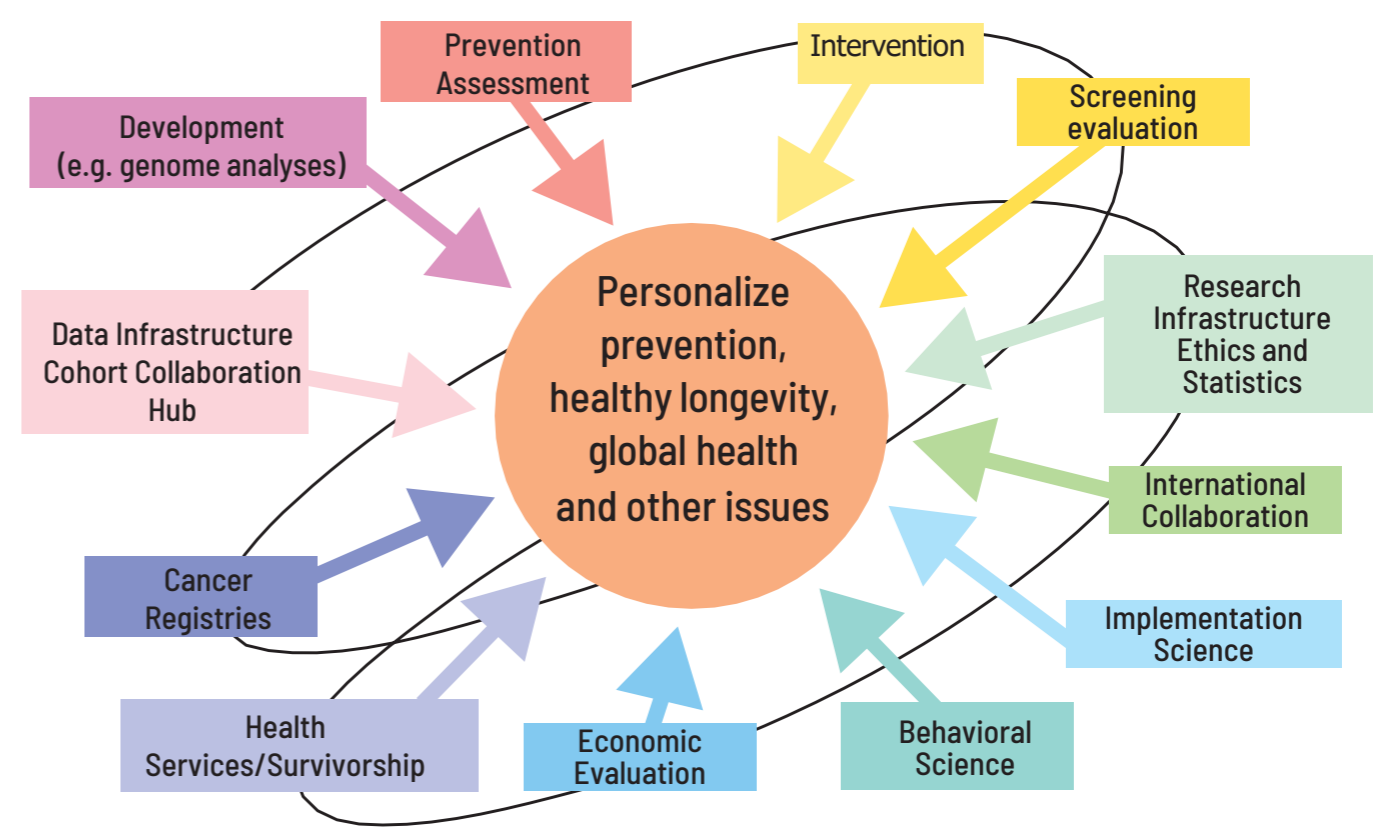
Prevention Assessment

Intervention

Screening evaluation

Development (e.g. genome analyses)

Personalize prevention, healthy longevity, global health and other issues

Research Infrastructure Ethics and Statistics

Data Infrastructure Cohort Collaboration Hub

International Collaboration

Cancer Registries

Implementation Science

Health Services/Survivorship

Economic Evaluation

Behavioral Science